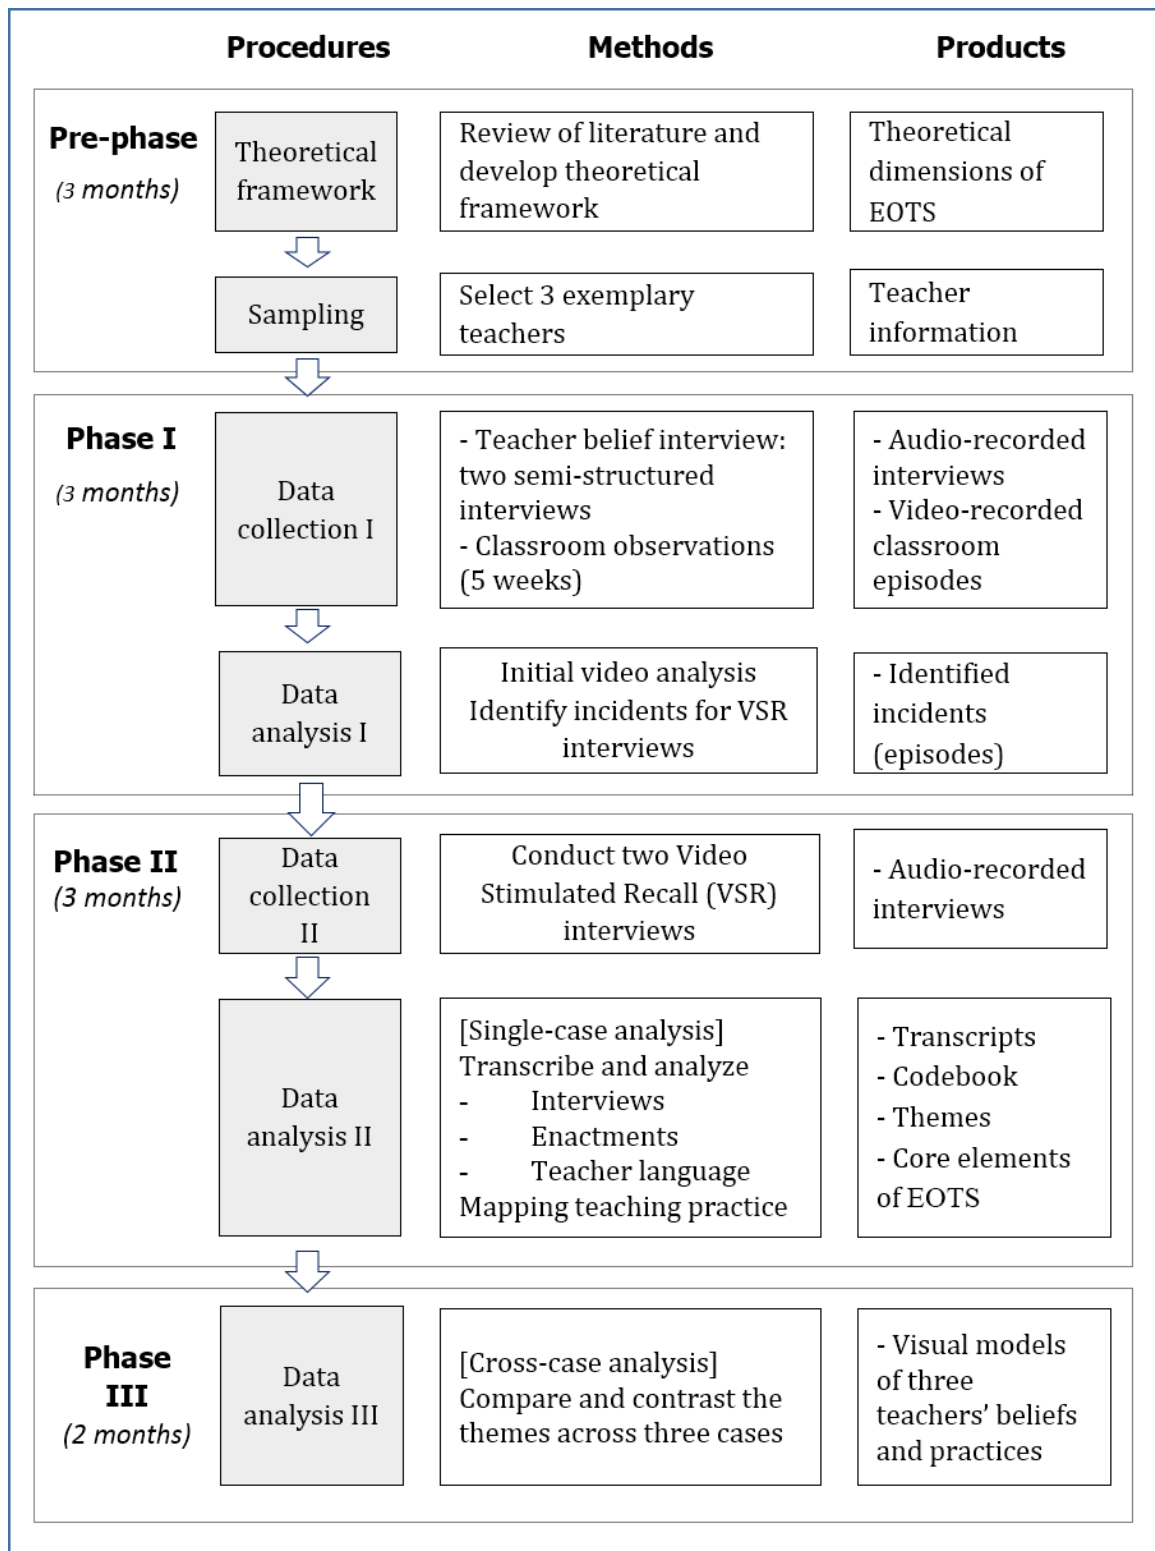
Procedures Methods Products

Pre-phase
(3 months)

Theoretical framework

Review of literature and develop theoretical framework

Theoretical dimensions of EOTS

Sampling

Select 3 exemplary teachers

Teacher information

Phase I
(3 months)

Data collection I

- Teacher belief interview: two semi-structured interviews
- Classroom observations (5 weeks)

- Audio-recorded interviews
- Video-recorded classroom episodes

Data analysis I

Initial video analysis
Identify incidents for VSR interviews

- Identified incidents (episodes)

Phase II
(3 months)

Data collection II

Conduct two Video Stimulated Recall (VSR) interviews

- Audio-recorded interviews

Data analysis II

[Single-case analysis]
Transcribe and analyze
- Interviews
- Enactments
- Teacher language
Mapping teaching practice

- Transcripts
- Codebook
- Themes
- Core elements of EOTS

Phase III
(2 months)

Data analysis III

[Cross-case analysis]
Compare and contrast the themes across three cases

- Visual models of three teachers' beliefs and practices